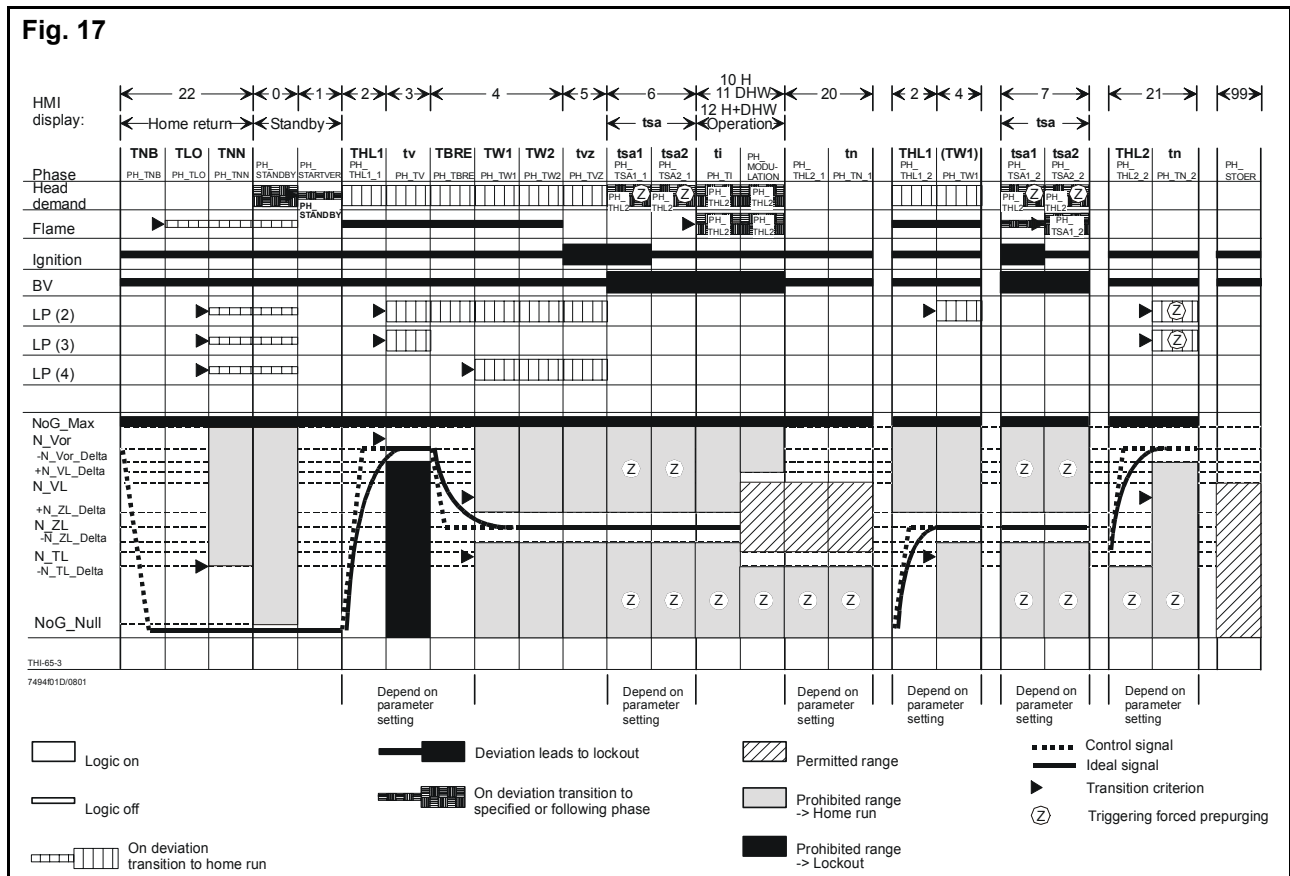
Fig. 17

HMI display: 22 0 1 2 3 4 5 6 10 H 11 DHW 12 H+DHW 20 2 4 7 21 99

Home return Standby tsa Operation tsa

| Phase | TNB | TLO | TNN | | | THL1 | tv | TBRE | TW1 | TW2 | tvz | tsa1 | tsa2 | ti | | | tn | THL1 | (TW1) | tsa1 | tsa2 | THL2 | tn | |
|---|---|---|---|---|---|---|---|---|---|---|---|---|---|---|---|---|---|---|---|---|---|---|---|---|
| | PH_TNB | PH_TLO | PH_TNN | PH_ STANDBY | PH_ STARTVER | PH_ THL1_1 | PH_TV | PH_TBRE | PH_TW1 | PH_TW2 | PH_TVZ | PH_ TSA1_1 | PH_ TSA2_1 | PH_TI | PH_ MODU-LATION | PH_ THL2_1 | PH_TN_1 | PH_ THL1_2 | PH_TW1 | PH_ TSA1_2 | PH_ TSA2_2 | PH_ THL2_2 | PH_TN_2 | PH_ STOER |

Head demand

PH_ STANDBY

Flame

PH_ THL2 PH_ THL2 PH_ THL2 PH_ THL2 PH_ THL2 PH_ THL2 PH_ THL2 PH_ THL2 PH_ TSA1_2

Ignition

BV

LP (2)

LP (3)

LP (4)

NoG_Max
N_Vor
-N_Vor_Delta
+N_VL_Delta
N_VL
+N_ZL_Delta
N_ZL
-N_ZL_Delta
N_TL
-N_TL_Delta
NoG_Null

THI-65-3
7494f01D/0801

Depend on parameter setting

Depend on parameter setting

Depend on parameter setting

Depend on parameter setting

Depend on parameter setting

Depend on parameter setting

Logic on

Logic off

On deviation transition to home run

Deviation leads to lockout

On deviation transition to specified or following phase

Permitted range

Prohibited range -> Home run

Prohibited range -> Lockout

Control signal

Ideal signal

Transition criterion

Triggering forced prepurging